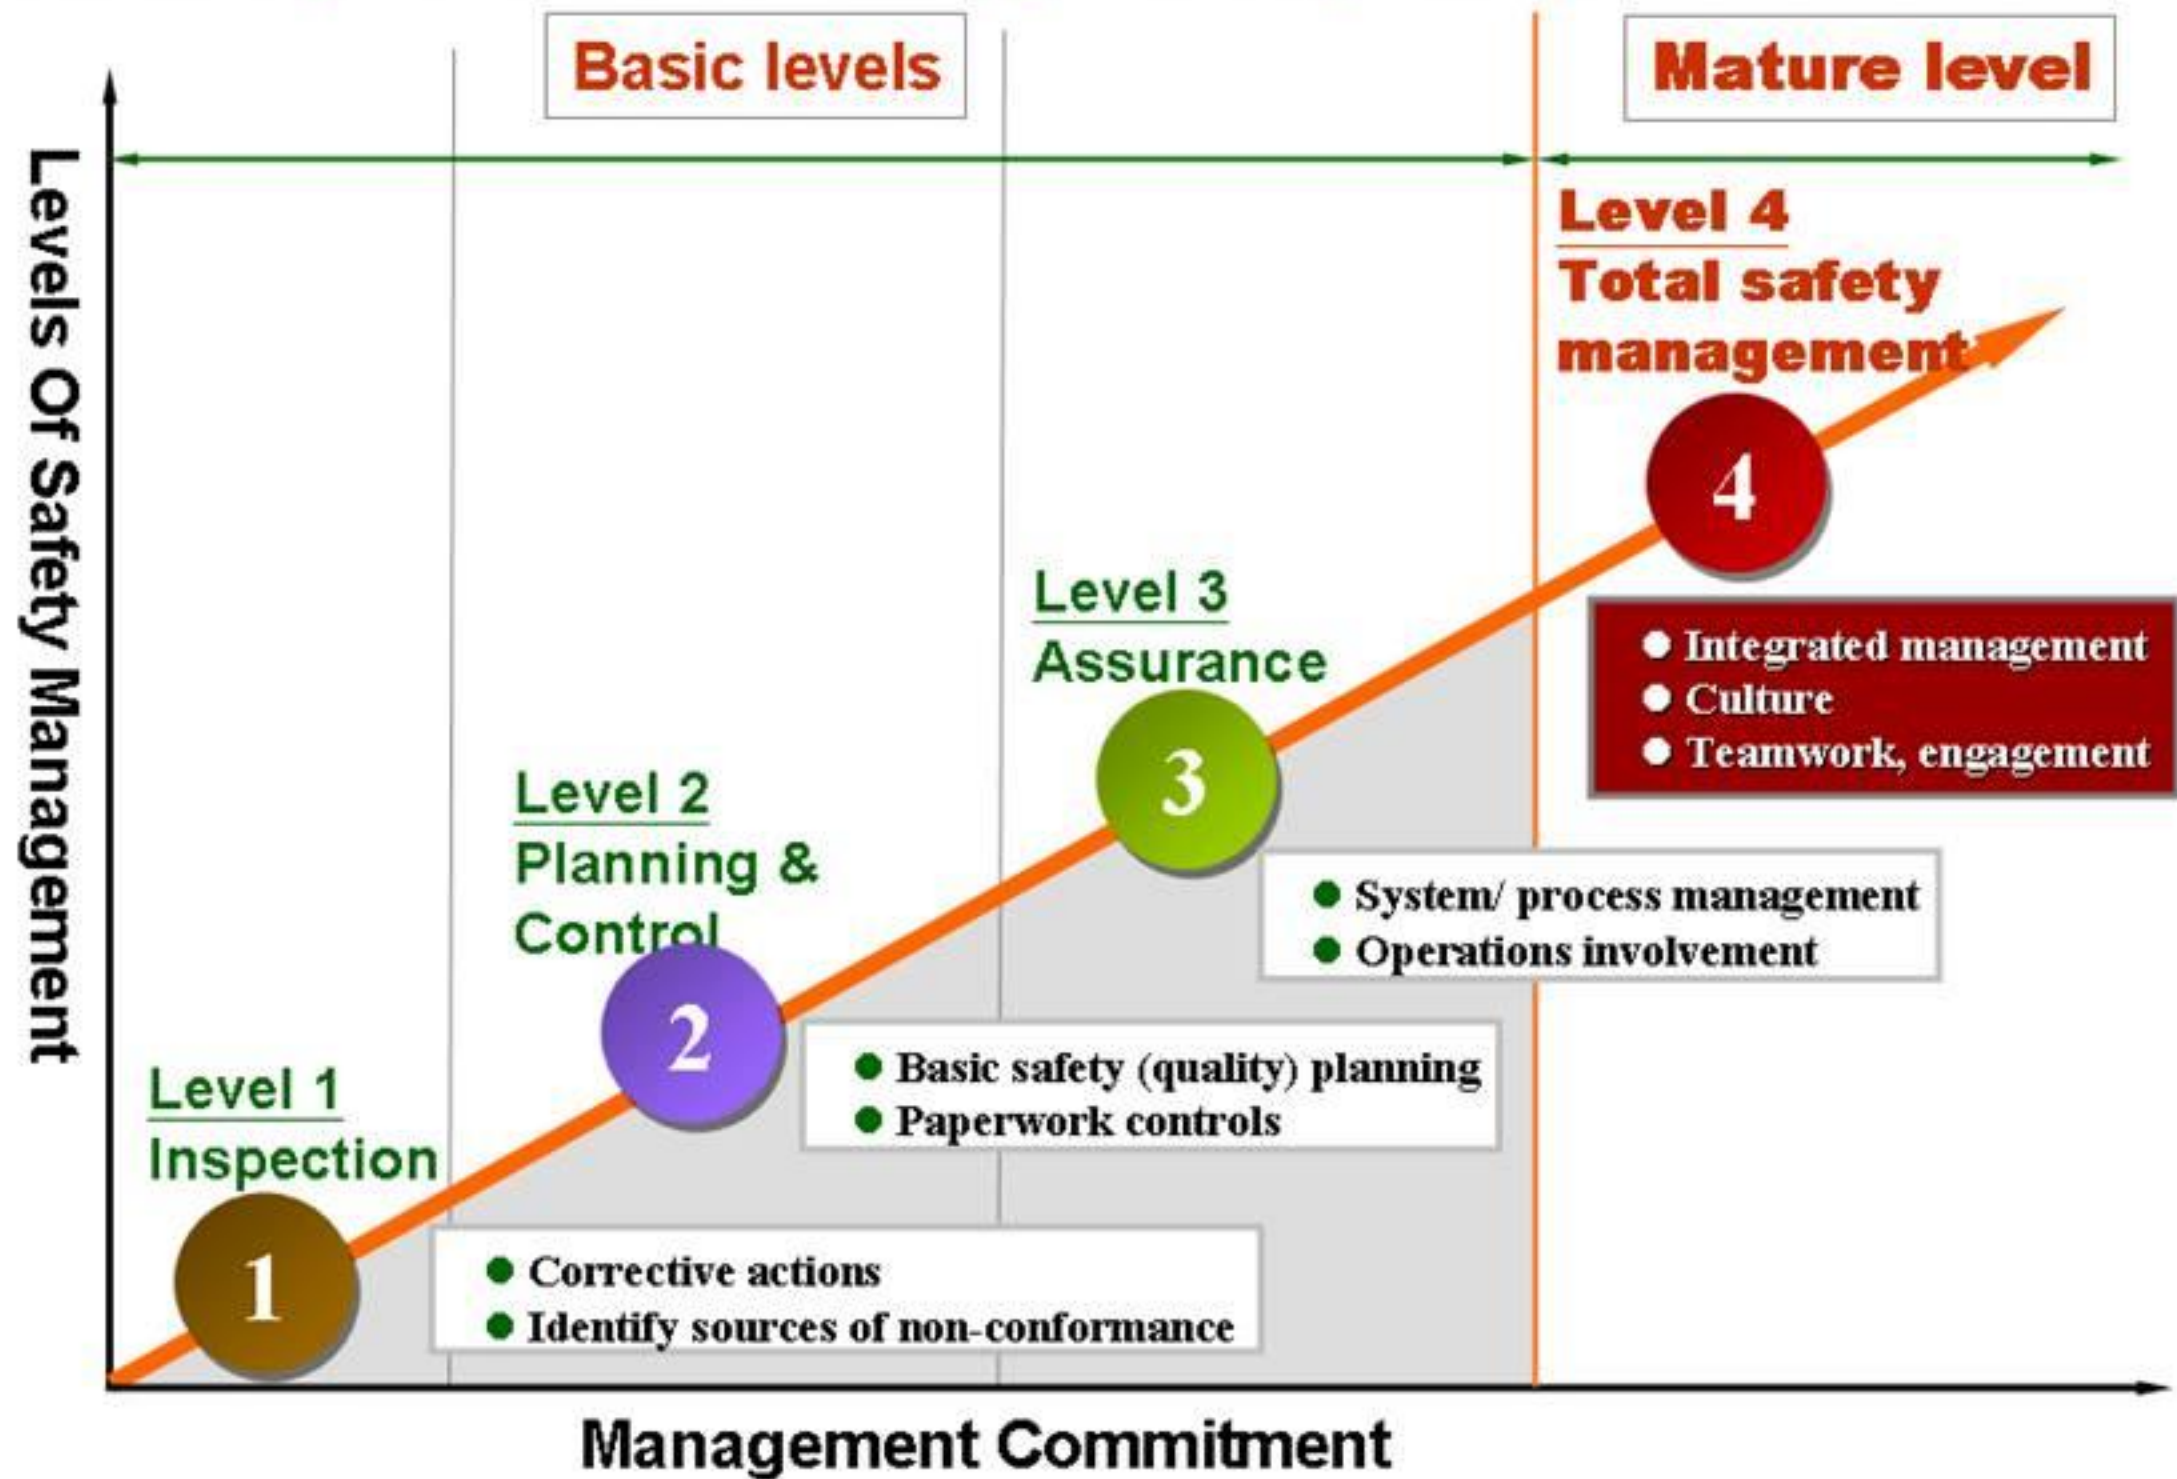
Basic levels

Mature level

Levels Of Safety Management

Level 4
Total safety management

4

● Integrated management
● Culture
● Teamwork, engagement

Level 3
Assurance

3

● System/ process management
● Operations involvement

Level 2
Planning & Control

2

● Basic safety (quality) planning
● Paperwork controls

Level 1
Inspection

1

● Corrective actions
● Identify sources of non-conformance

Management Commitment